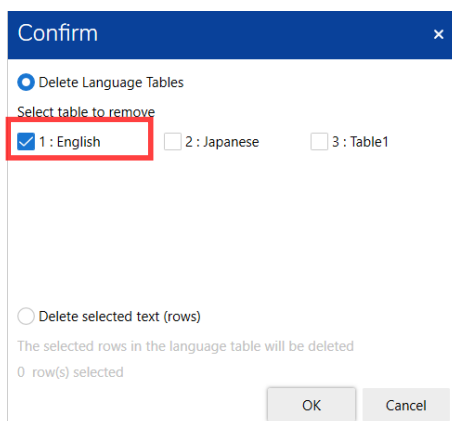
Confirm
×

Delete Language Tables

Select table to remove

1 : English
2 : Japanese
3 : Table1

Delete selected text (rows)

The selected rows in the language table will be deleted

0 row(s) selected

OK
Cancel